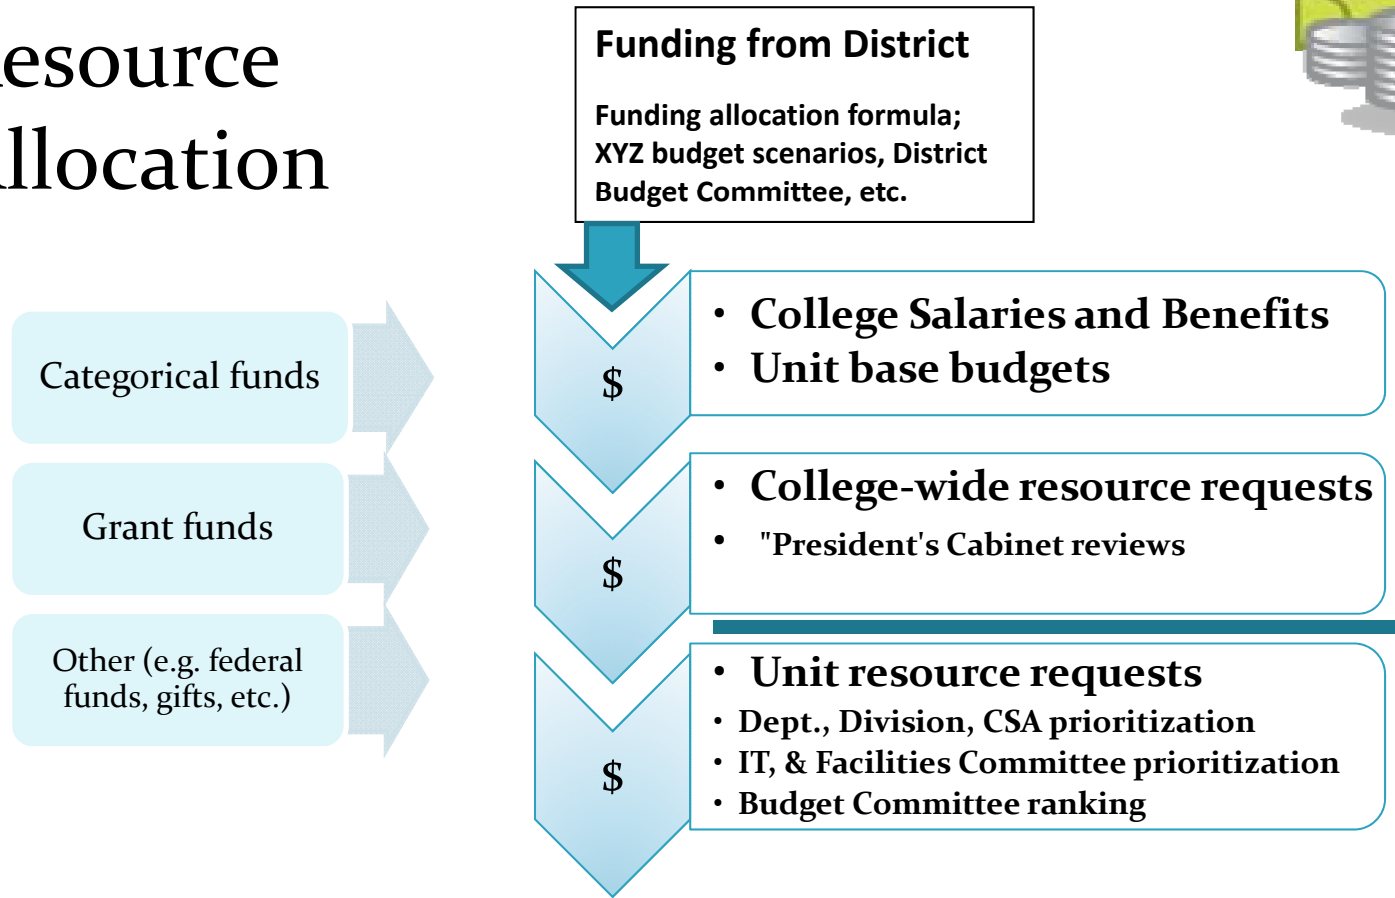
esource
llocation

Funding from District

Funding allocation formula; XYZ budget scenarios, District Budget Committee, etc.

Categorical funds

Grant funds

Other (e.g. federal funds, gifts, etc.)

$

- College Salaries and Benefits
- Unit base budgets

$

- College-wide resource requests
- "President's Cabinet reviews

$

- Unit resource requests
- Dept., Division, CSA prioritization
- IT, & Facilities Committee prioritization
- Budget Committee ranking